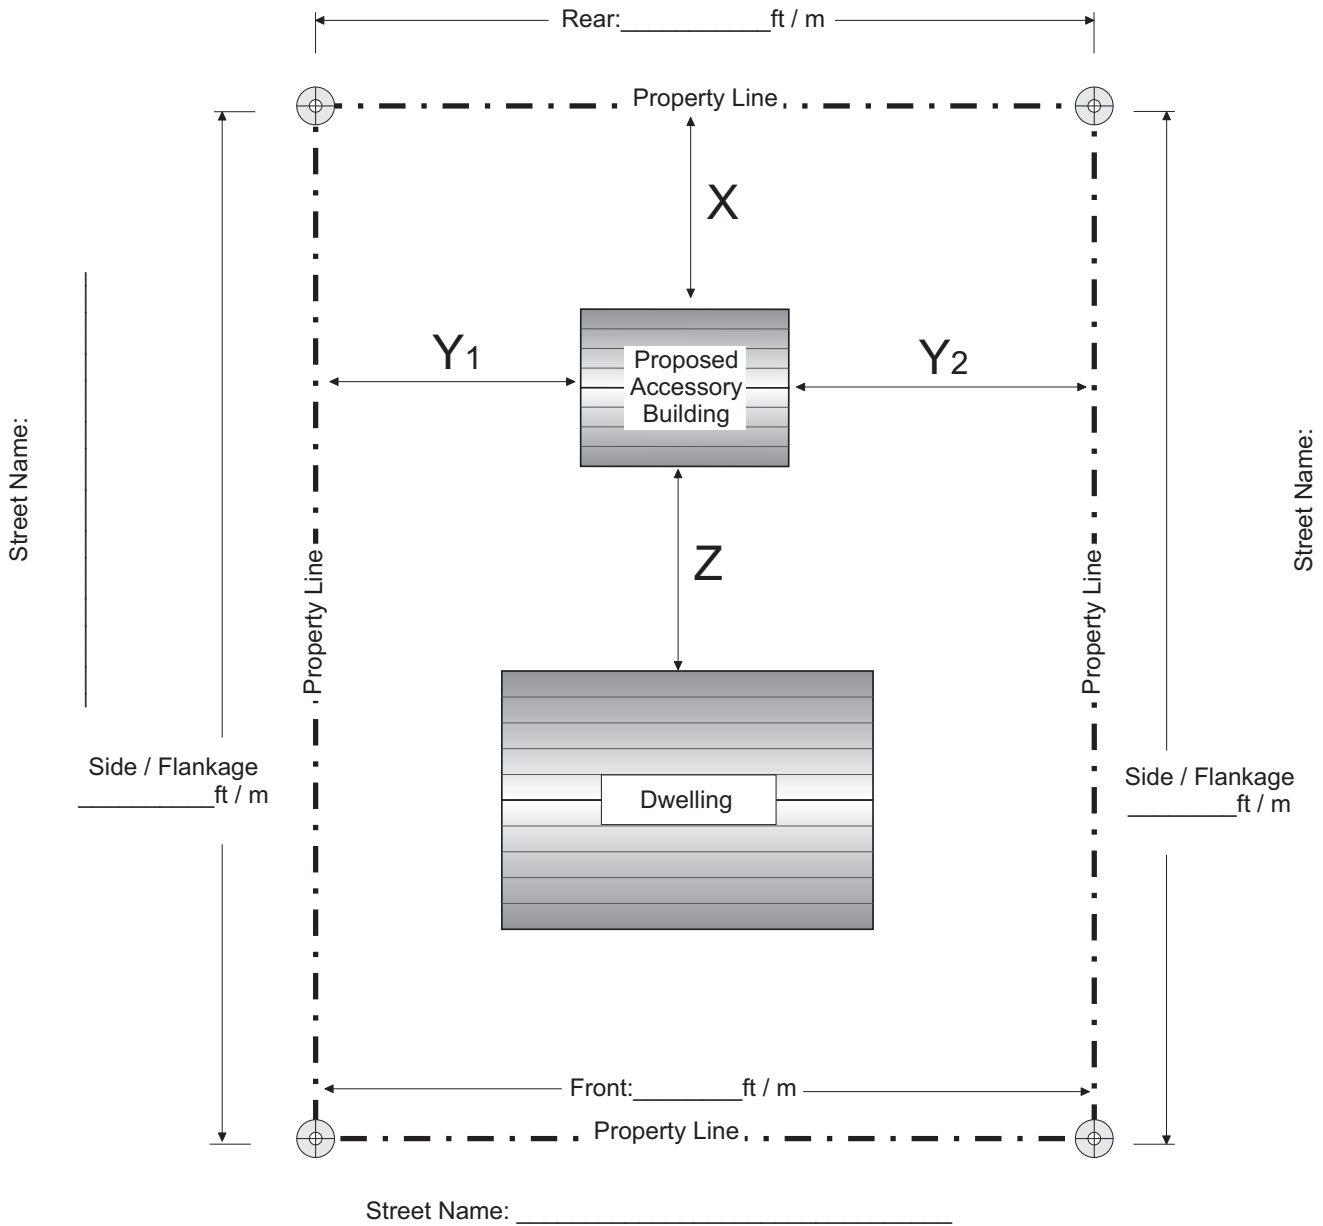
Rear:__________ft / m

Property Line

X

Y$_1$

Proposed Accessory Building

Y$_2$

Street Name:

Street Name:

Z

Property Line

Property Line

Side / Flankage __________ft / m

Dwelling

Side / Flankage ________ft / m

Front:________ft / m

Property Line

Street Name: ______________________________